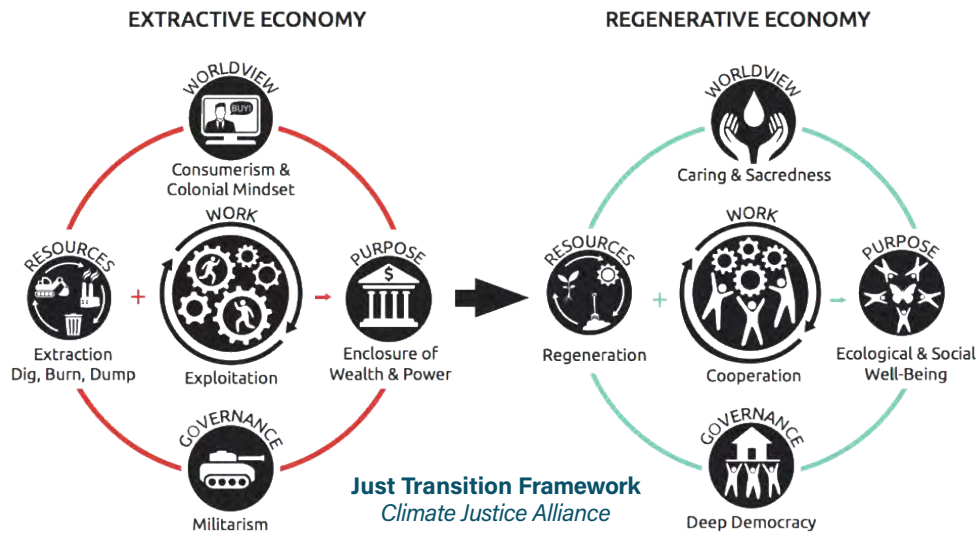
EXTRACTIVE ECONOMY

WORLDVIEW
BUY!
Consumerism & Colonial Mindset

RESOURCES
Extraction
Dig, Burn, Dump

+

WORK
Exploitation

PURPOSE
$
Enclosure of Wealth & Power

GOVERNANCE
Militarism

REGENERATIVE ECONOMY

WORLDVIEW
Caring & Sacredness

RESOURCES
Regeneration

+

WORK
Cooperation

PURPOSE
Ecological & Social Well-Being

GOVERNANCE
Deep Democracy

Just Transition Framework
Climate Justice Alliance